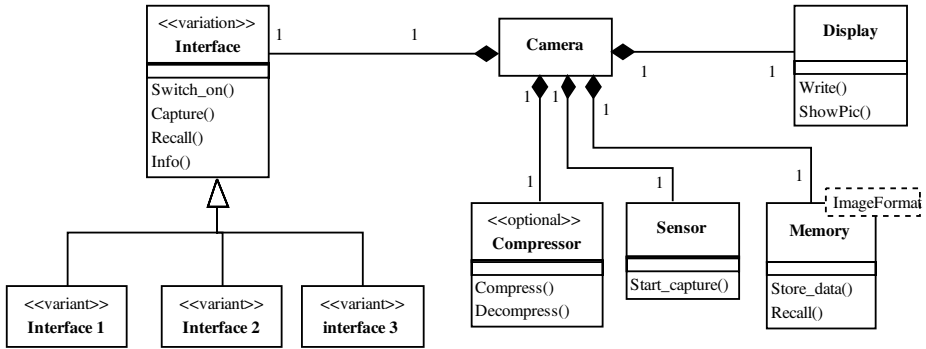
<<variation>>
Interface

Switch_on()
Capture()
Recall()
Info()

1

1

Camera

1

1

Display

Write()
ShowPic()

1

1

1

1

1

1

<<optional>>
Compressor

Compress()
Decompress()

Sensor

Start_capture()

ImageFormat

Memory

Store_data()
Recall()

<<variant>>
Interface 1

<<variant>>
Interface 2

<<variant>>
interface 3